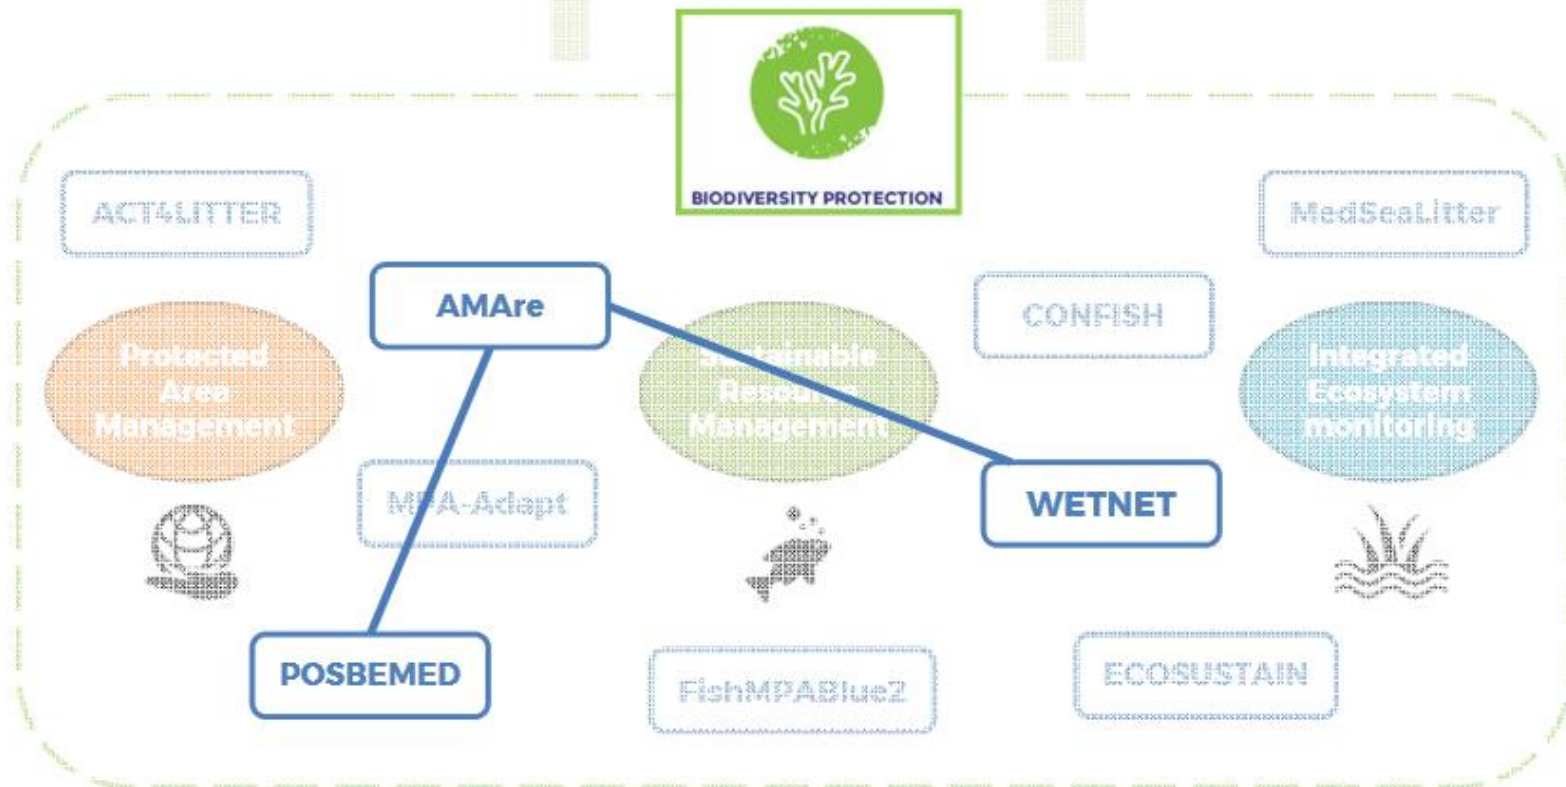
BIODIVERSITY PROTECTION

ACT4LITTER

MedSeaLitter

AMAre

CONFISH

Protected Area Management

Sustainable Resource Management

Integrated Ecosystem monitoring

MPA-Adapt

WETNET

POSBEMED

FishMPABlue2

ECOSUSTAIN